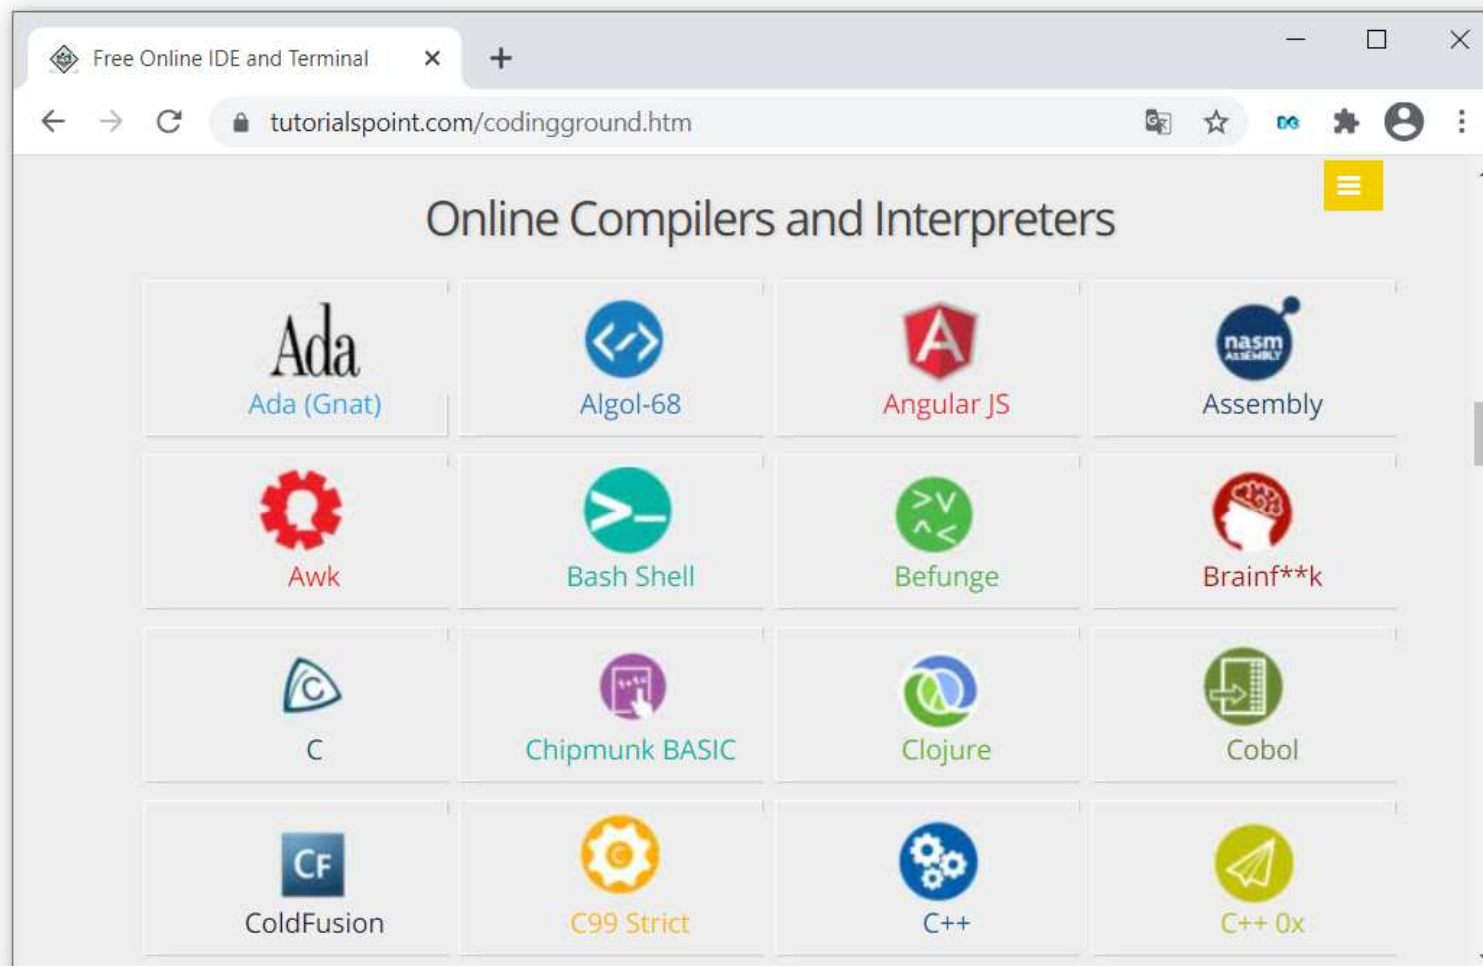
Free Online IDE and Terminal

tutorialspoint.com/codingground.htm

Online Compilers and Interpreters

| | | | |
|---|---|---|---|
| Ada<br>Ada (Gnat) | Algol-68 | Angular JS | nasm ASSEMBLY<br>Assembly |
| Awk | Bash Shell | Befunge | Brainf**k |
| C | Chipmunk BASIC | Clojure | Cobol |
| CF<br>ColdFusion | C99 Strict | C++ | C++ 0x |